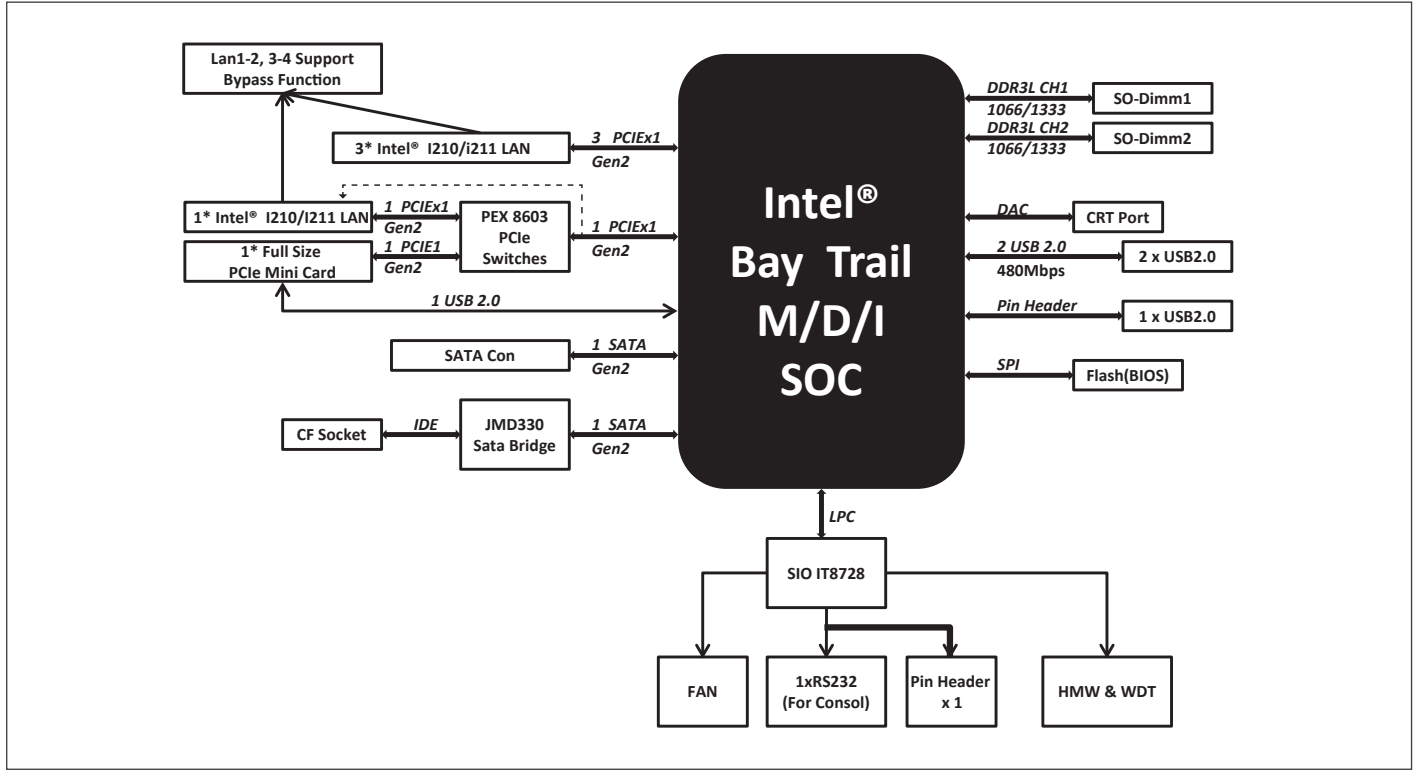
Lan1-2, 3-4 Support Bypass Function

3* Intel® I210/i211 LAN

3 PCIEx1
Gen2

1* Intel® I210/I211 LAN

1 PCIEx1
Gen2

PEX 8603 PCIe Switches

1 PCIEx1
Gen2

1* Full Size PCIe Mini Card

1 PCIE1
Gen2

1 USB 2.0

SATA Con

1 SATA
Gen2

CF Socket

IDE

JMD330 Sata Bridge

1 SATA
Gen2

Intel® Bay Trail M/D/I SOC

DDR3L CH1
1066/1333

SO-Dimm1

DDR3L CH2
1066/1333

SO-Dimm2

DAC

CRT Port

2 USB 2.0
480Mbps

2 x USB2.0

Pin Header

1 x USB2.0

SPI

Flash(BIOS)

LPC

SIO IT8728

FAN

1xRS232 (For Consol)

Pin Header x 1

HMW & WDT